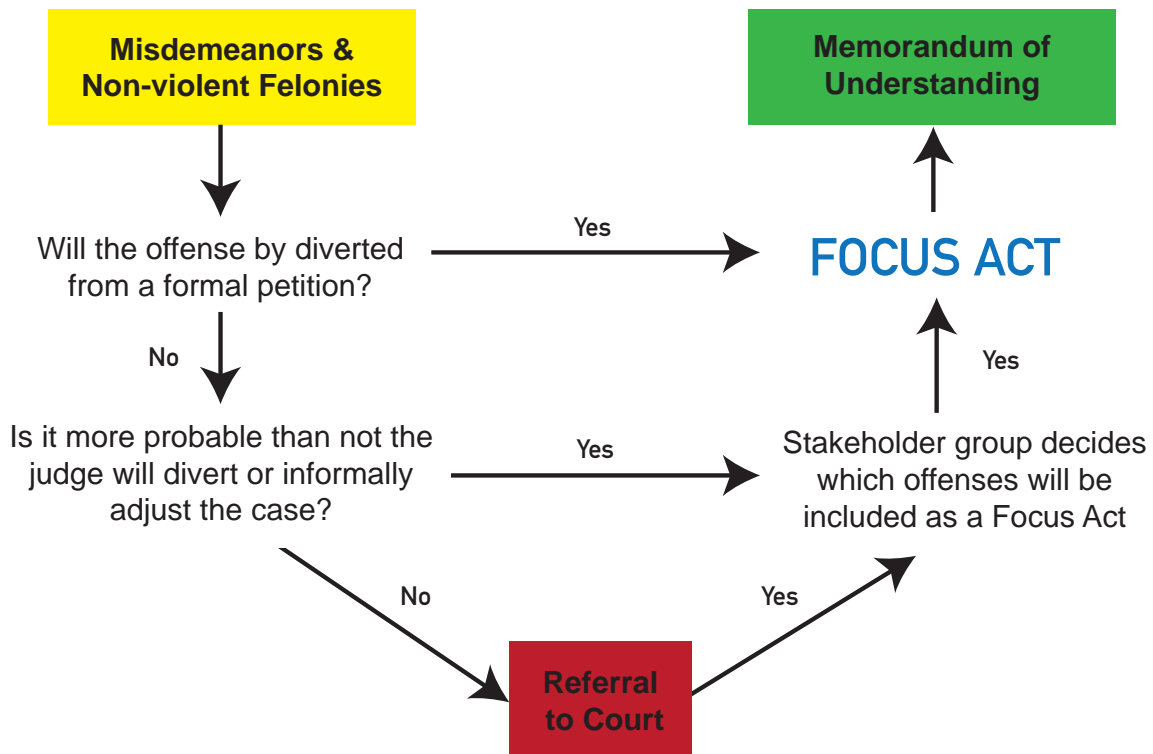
Misdemeanors & Non-violent Felonies

Memorandum of Understanding

Will the offense by diverted from a formal petition?

Yes

FOCUS ACT

No

Yes

Is it more probable than not the judge will divert or informally adjust the case?

Yes

Stakeholder group decides which offenses will be included as a Focus Act

No

Yes

Referral to Court